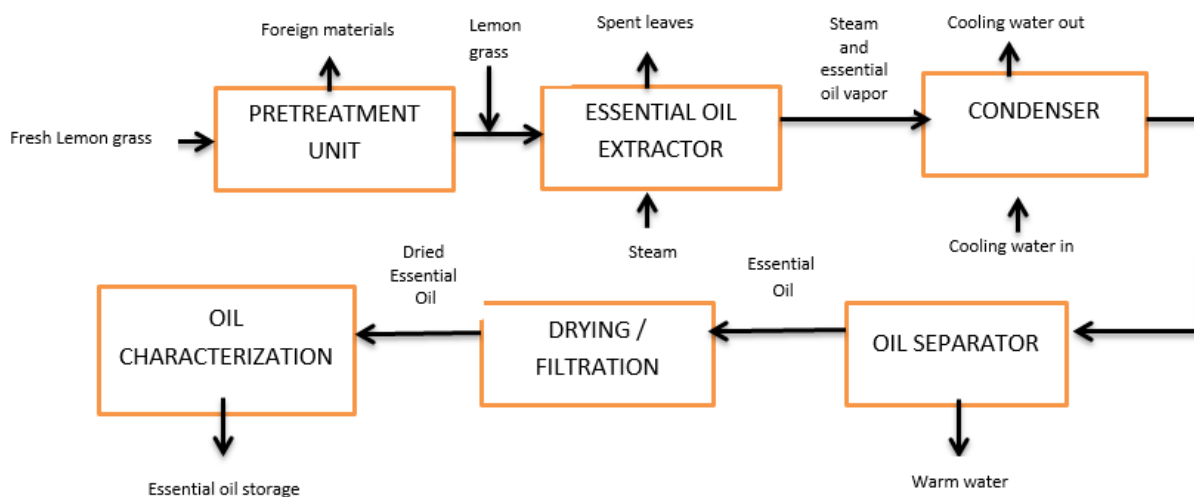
Foreign materials

Lemon grass

Spent leaves

Steam and essential oil vapor

Cooling water out

Fresh Lemon grass

PRETREATMENT UNIT

ESSENTIAL OIL EXTRACTOR

CONDENSER

Steam

Cooling water in

Dried Essential Oil

Essential Oil

OIL CHARACTERIZATION

DRYING / FILTRATION

OIL SEPARATOR

Essential oil storage

Warm water